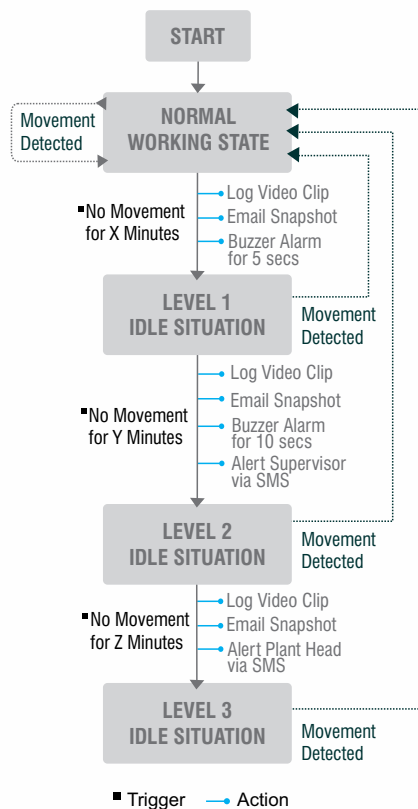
START

NORMAL WORKING STATE

Movement Detected

No Movement for X Minutes

Log Video Clip
Email Snapshot
Buzzer Alarm for 5 secs

LEVEL 1 IDLE SITUATION

Movement Detected

No Movement for Y Minutes

Log Video Clip
Email Snapshot
Buzzer Alarm for 10 secs
Alert Supervisor via SMS

LEVEL 2 IDLE SITUATION

Movement Detected

No Movement for Z Minutes

Log Video Clip
Email Snapshot
Alert Plant Head via SMS

LEVEL 3 IDLE SITUATION

Movement Detected

Trigger Action